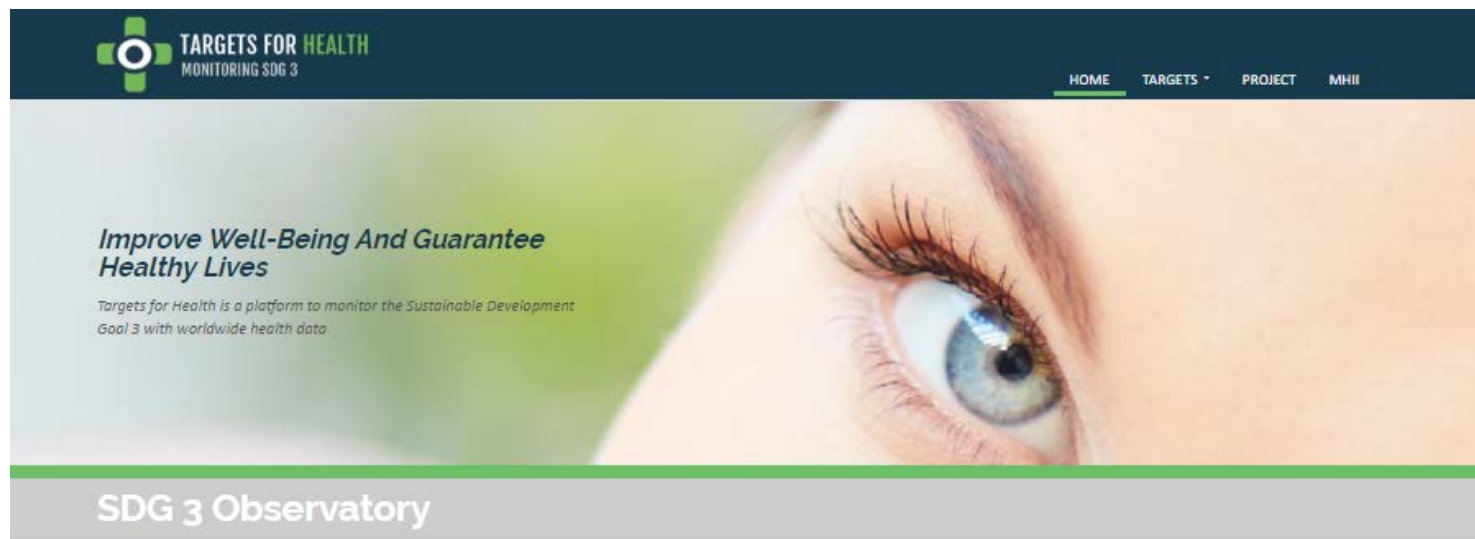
TARGETS FOR HEALTH
MONITORING SDG 3

HOME TARGETS PROJECT MHII

Improve Well-Being And Guarantee Healthy Lives

Targets for Health is a platform to monitor the Sustainable Development Goal 3 with worldwide health data

SDG 3 Observatory